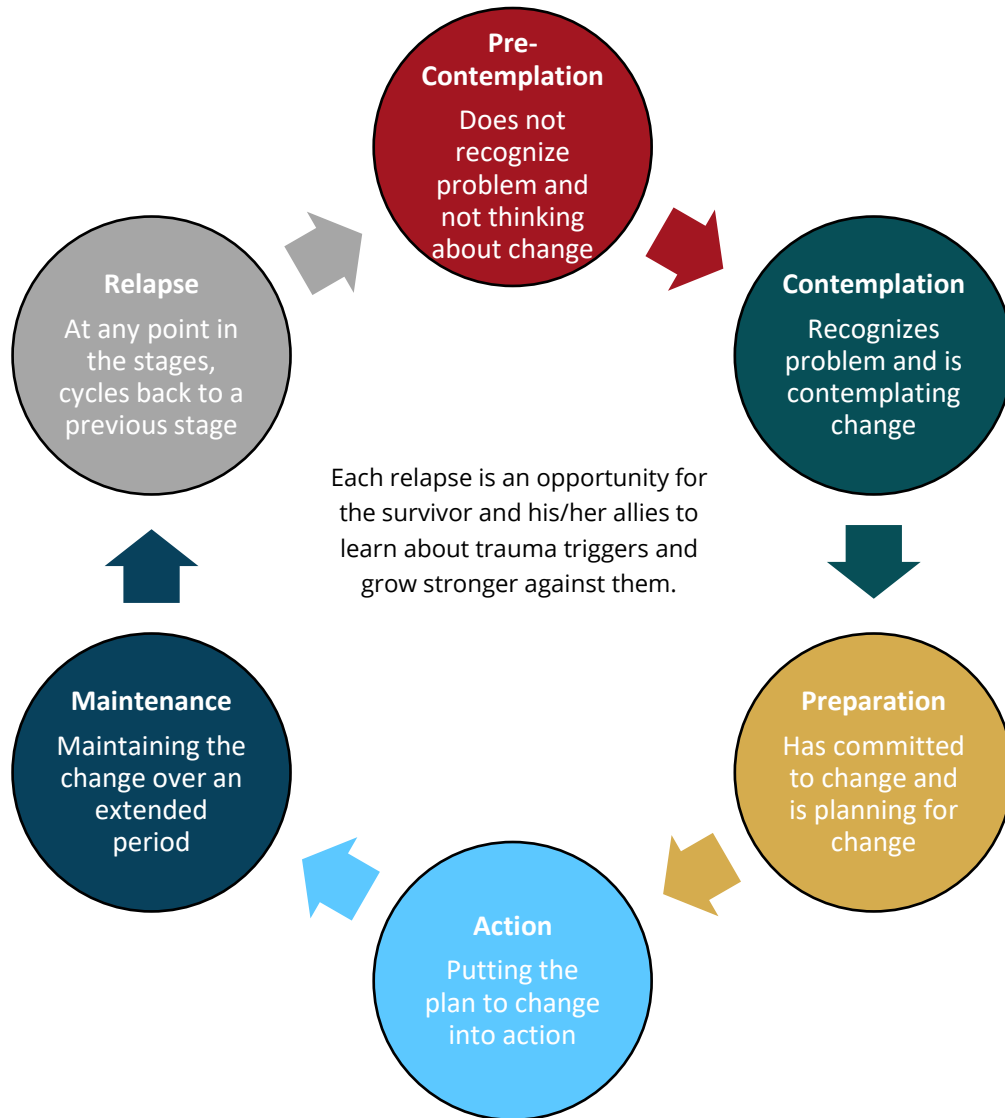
Pre-Contemplation
Does not recognize problem and not thinking about change

Contemplation
Recognizes problem and is contemplating change

Preparation
Has committed to change and is planning for change

Action
Putting the plan to change into action

Maintenance
Maintaining the change over an extended period

Relapse
At any point in the stages, cycles back to a previous stage

Each relapse is an opportunity for the survivor and his/her allies to learn about trauma triggers and grow stronger against them.